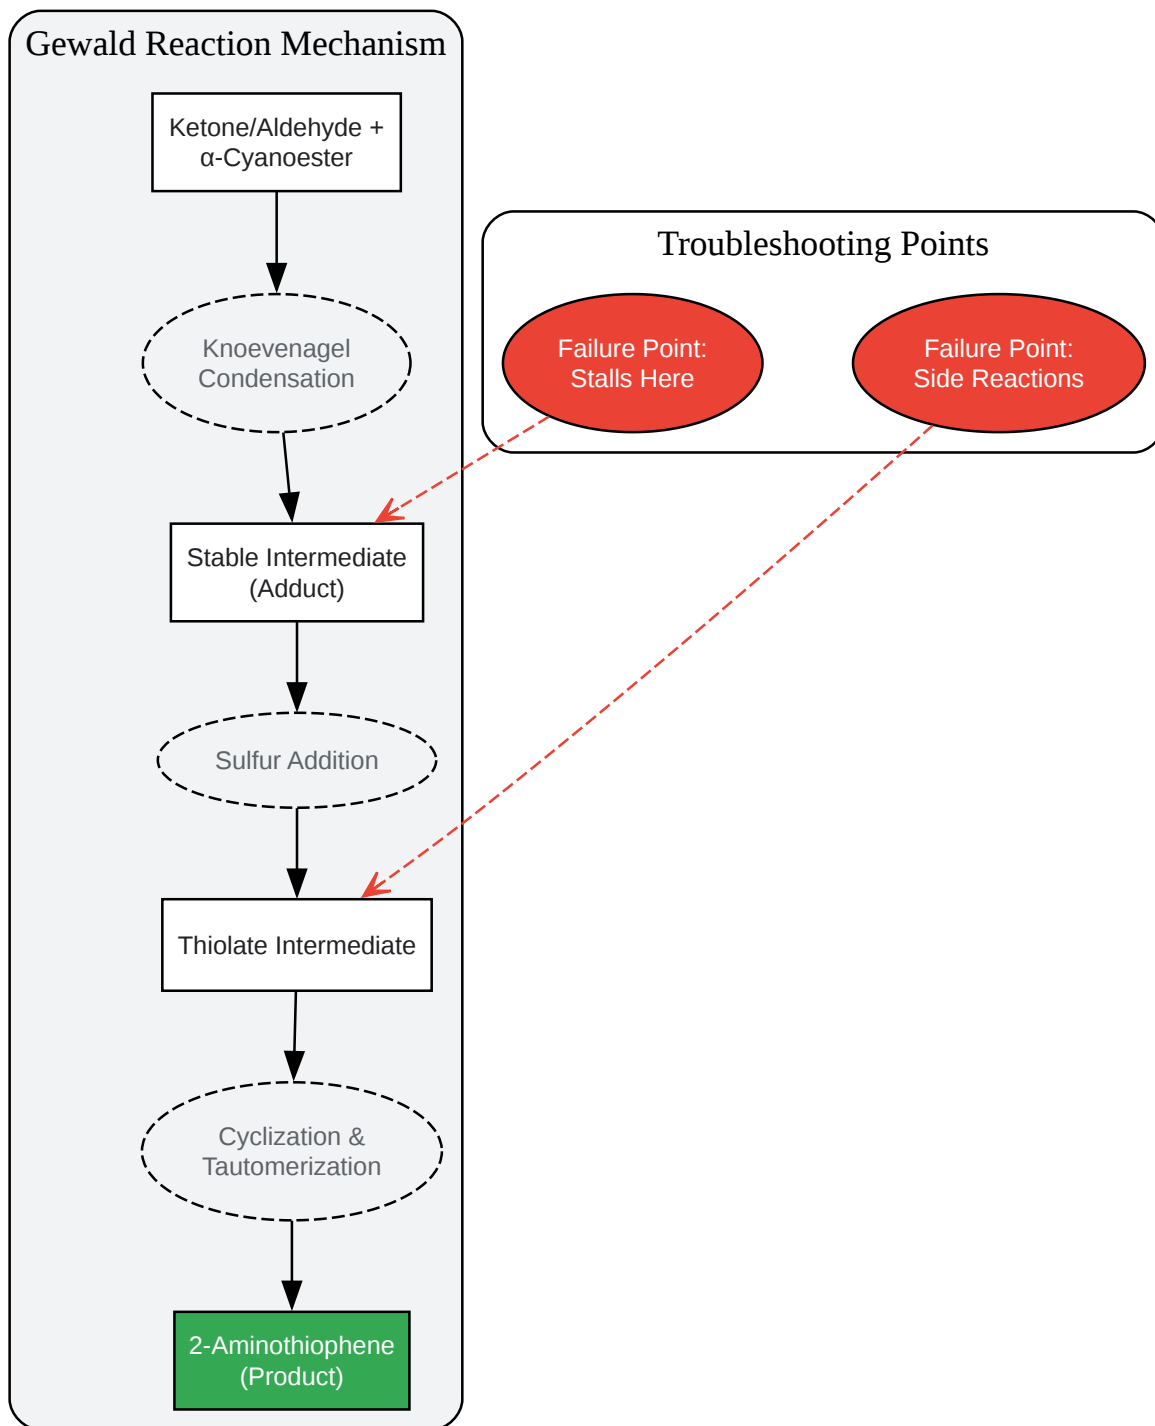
Gewald Reaction Mechanism

Ketone/Aldehyde + α-Cyanoester

Knoevenagel Condensation

Stable Intermediate (Adduct)

Sulfur Addition

Thiolate Intermediate

Cyclization & Tautomerization

2-Aminothiophene (Product)

Troubleshooting Points

Failure Point: Stalls Here

Failure Point: Side Reactions